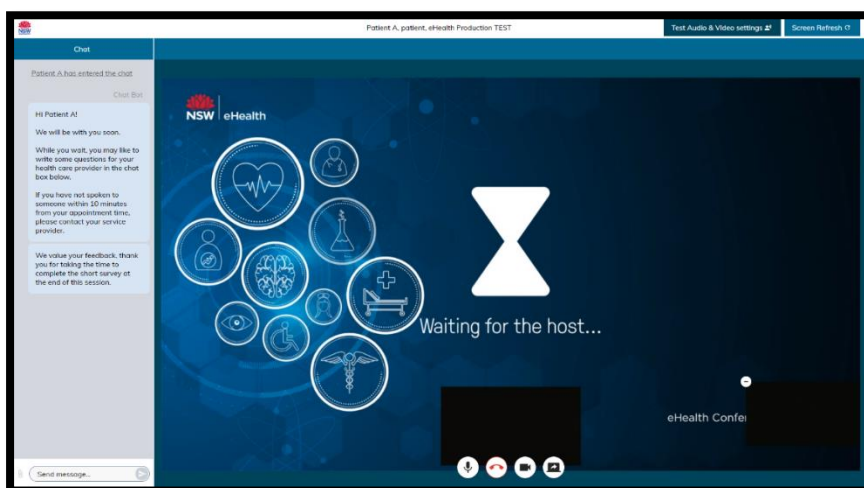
NSW

Patient A, patient, eHealth Production TEST

Test Audio & Video settings

Screen Refresh

Chat

Patient A has entered the chat

Chat Bot

Hi Patient A!

We will be with you soon.

While you wait, you may like to write some questions for your health care provider in the chat box below.

If you have not spoken to someone within 10 minutes from your appointment time, please contact your service provider.

We value your feedback, thank you for taking the time to complete the short survey at the end of this session.

NSW | eHealth

Waiting for the host...

eHealth Confer

Send message...